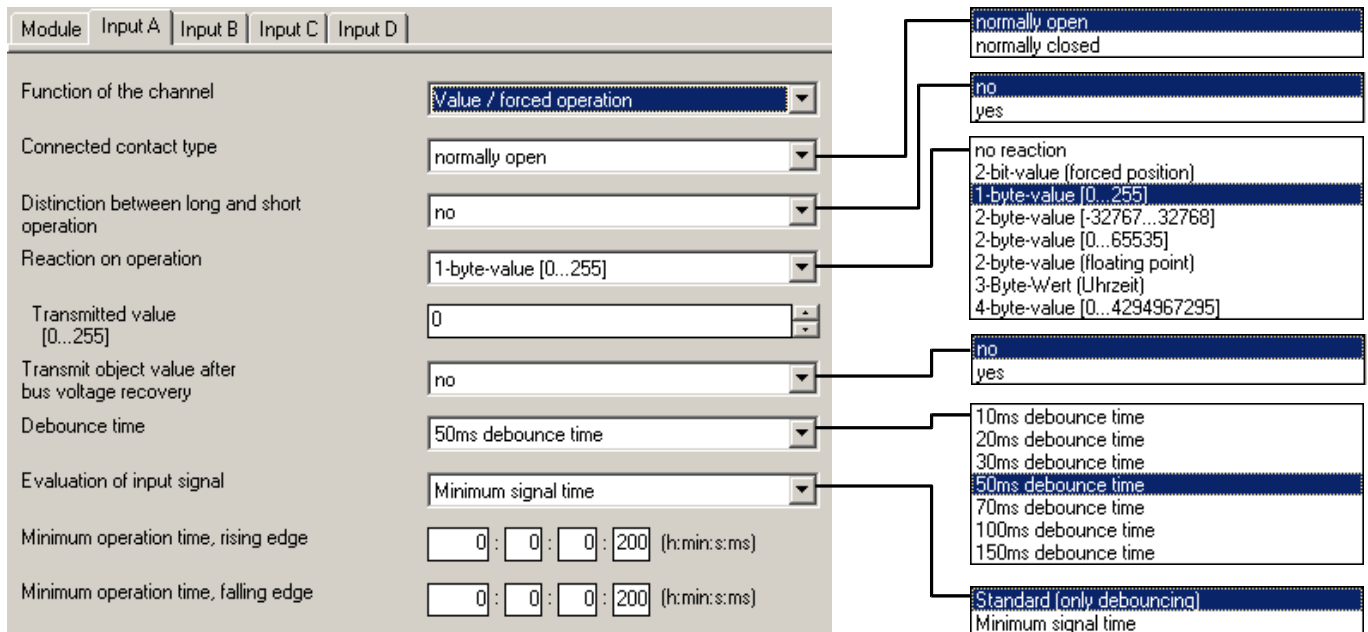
Module | Input A | Input B | Input C | Input D

Function of the channel
Value / forced operation

Connected contact type
normally open

Distinction between long and short operation
no

Reaction on operation
1-byte-value [0...255]

Transmitted value [0...255]
0

Transmit object value after bus voltage recovery
no

Debounce time
50ms debounce time

Evaluation of input signal
Minimum signal time

Minimum operation time, rising edge
0 : 0 : 0 : 200 (h:min:s:ms)

Minimum operation time, falling edge
0 : 0 : 0 : 200 (h:min:s:ms)

normally open
normally closed

no
yes

no reaction
2-bit-value (forced position)
1-byte-value [0...255]
2-byte-value [-32767...32768]
2-byte-value [0...65535]
2-byte-value (floating point)
3-Byte-Wert (Uhrzeit)
4-byte-value [0...4294967295]

no
yes

10ms debounce time
20ms debounce time
30ms debounce time
50ms debounce time
70ms debounce time
100ms debounce time
150ms debounce time

Standard (only debouncing)
Minimum signal time